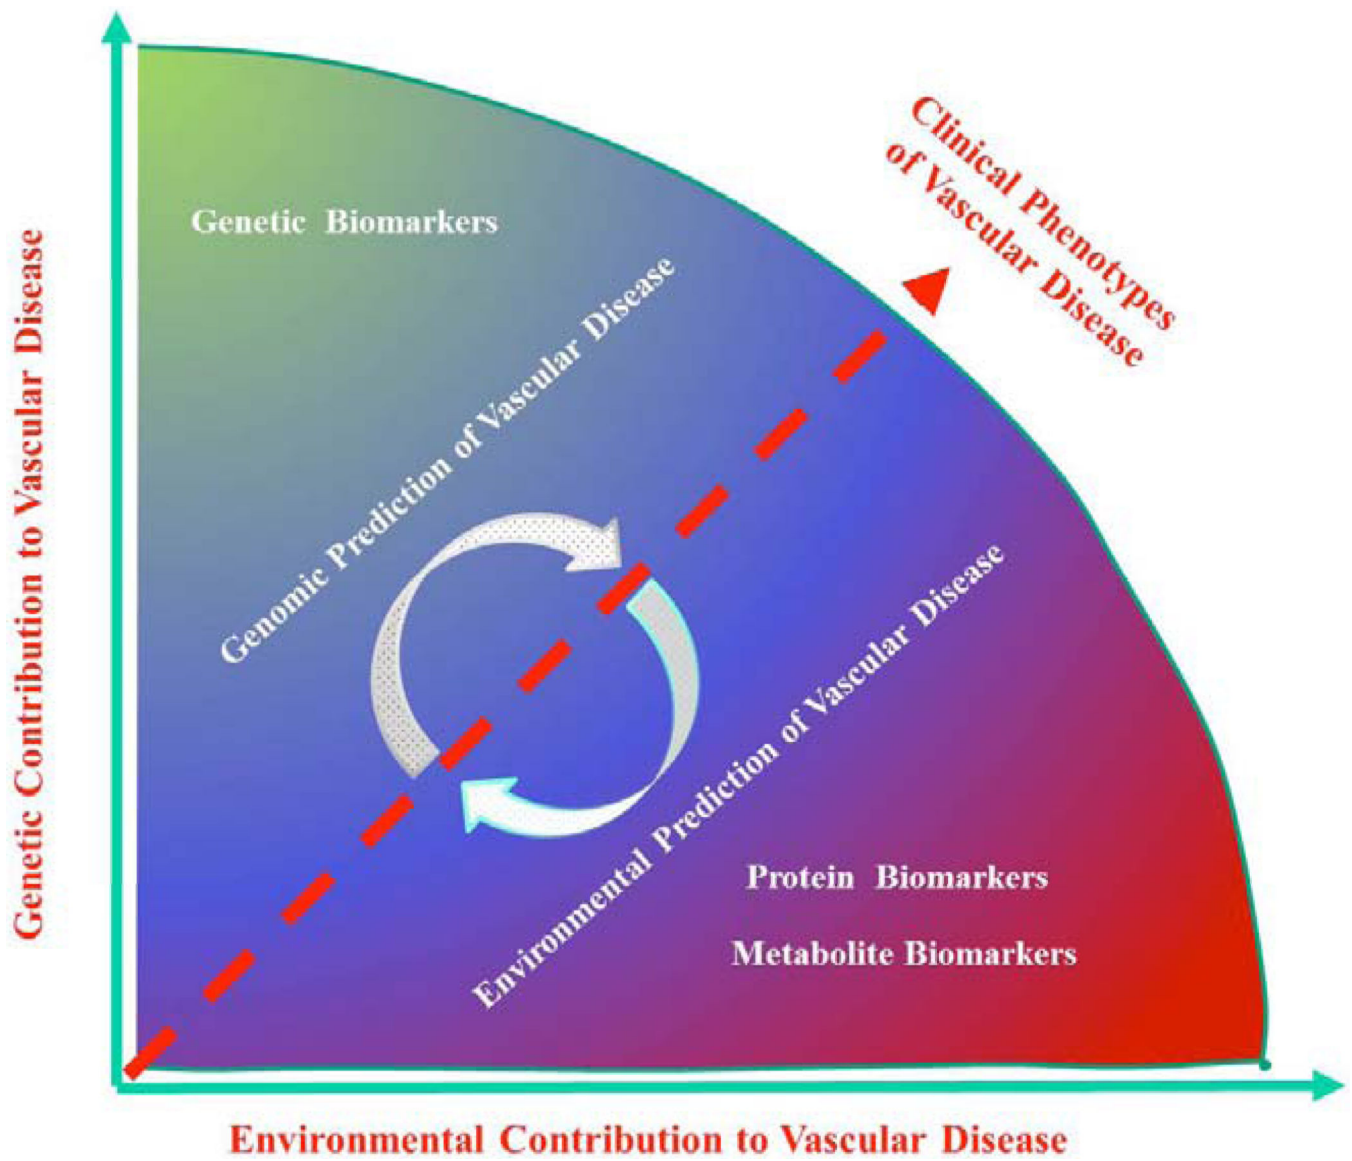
Clinical Phenotypes of Vascular Disease

Genetic Biomarkers

Genomic Prediction of Vascular Disease

Environmental Prediction of Vascular Disease

Protein Biomarkers

Metabolite Biomarkers

Genetic Contribution to Vascular Disease

Environmental Contribution to Vascular Disease